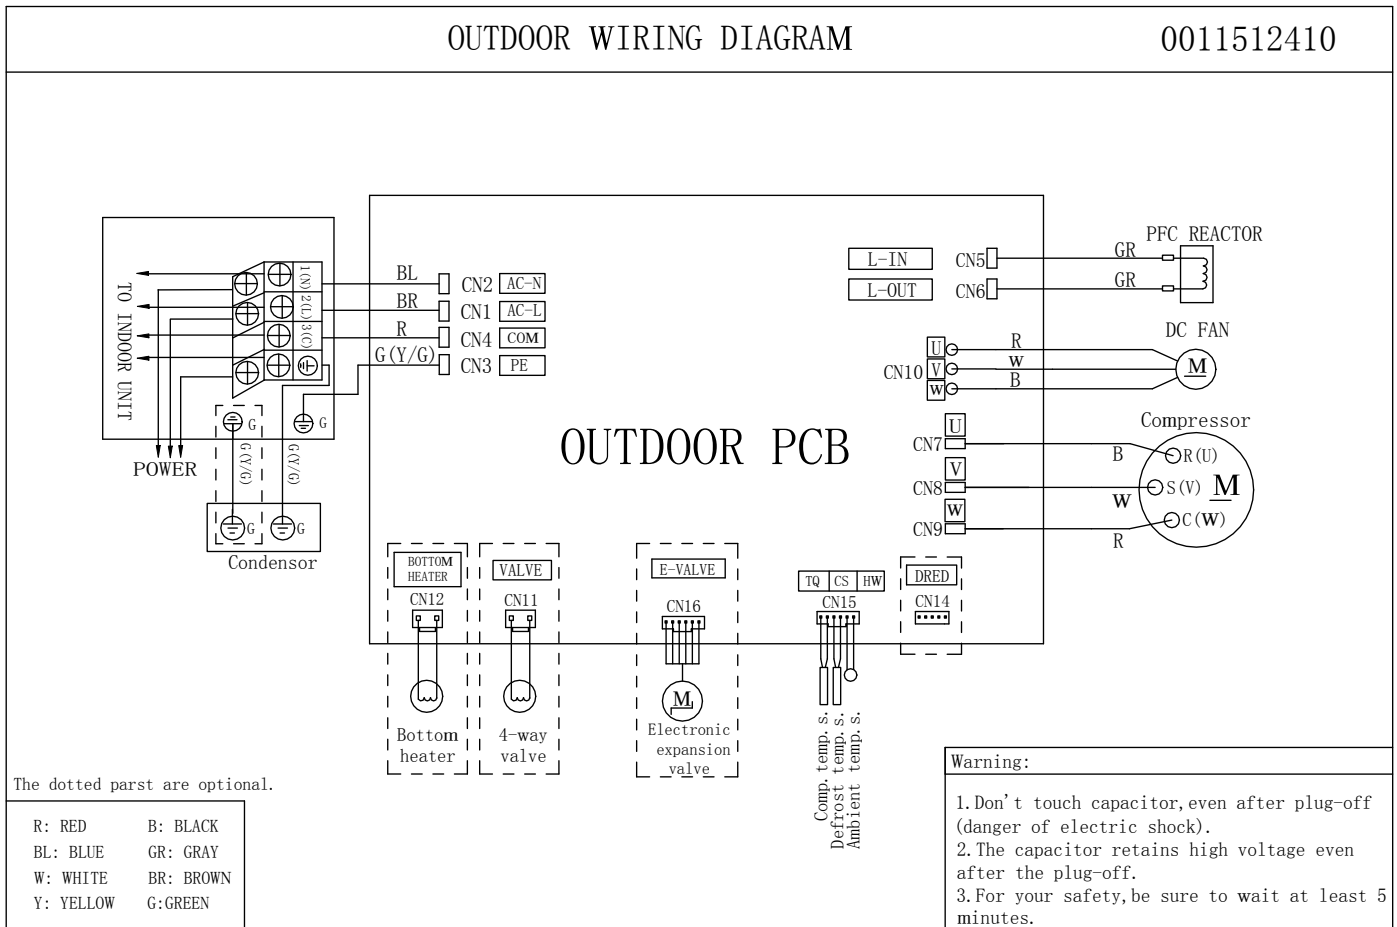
OUTDOOR WIRING DIAGRAM 0011512410

TO INDOOR UNIT

1(N) 2(L) 3(C)

POWER

G G G(Y/G) G(Y/G)

G G

Condensor

BL BR R G(Y/G)

CN2 AC-N
CN1 AC-L
CN4 COM
CN3 PE

L-IN CN5
L-OUT CN6

PFC REACTOR
GR
GR

DC FAN
CN10 U V W
R
W
B
M

OUTDOOR PCB

Compressor
CN7 U
CN8 V
CN9 W
B R(U)
W S(V) M
R C(W)

BOTTOM HEATER
CN12
Bottom heater

VALVE
CN11
4-way valve

E-VALVE
CN16
M
Electronic expansion valve

TQ CS HW
CN15
Comp. temp. s.
Defrost temp. s.
Ambient temp. s.

DRED
CN14

The dotted parst are optional.

| R: RED | B: BLACK |
|---|---|
| BL: BLUE | GR: GRAY |
| W: WHITE | BR: BROWN |
| Y: YELLOW | G:GREEN |

Warning:

1.Don't touch capacitor,even after plug-off (danger of electric shock).
2.The capacitor retains high voltage even after the plug-off.
3.For your safety,be sure to wait at least 5 minutes.